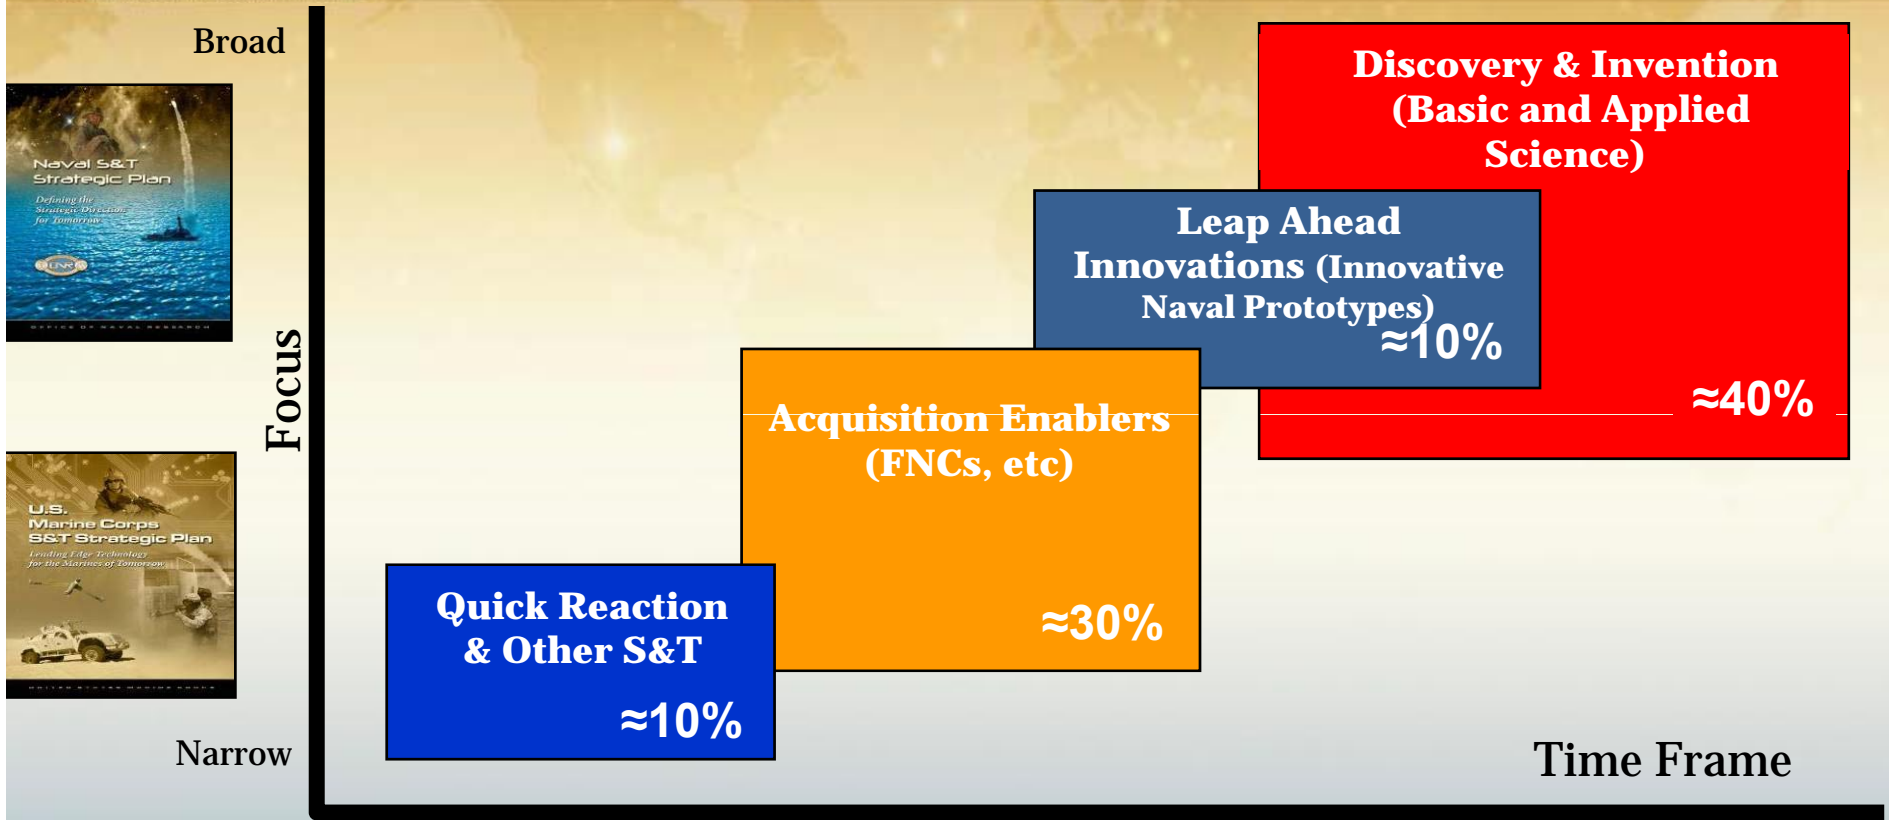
Broad

Naval S&T Strategic Plan

Defining the Strategic Direction for Tomorrow

ONR

OFFICE OF NAVAL RESEARCH

Focus

U.S. Marine Corps S&T Strategic Plan

Leading Edge Technology for the Marines of Tomorrow

UNITED STATES MARINE CORPS

Narrow

Discovery & Invention (Basic and Applied Science)

≈40%

Leap Ahead Innovations (Innovative Naval Prototypes)

≈10%

Acquisition Enablers (FNCs, etc)

≈30%

Quick Reaction & Other S&T

≈10%

Time Frame